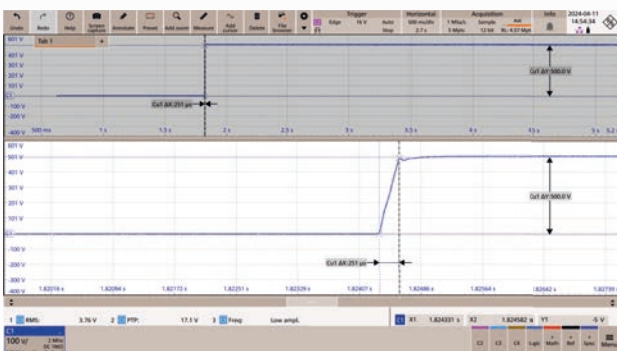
Undo Redo Help Screen capture Annotate Preset Add zoom Measure Add cursor Delete File browser

Trigger Edge 16 V Auto Stop
Horizontal 500 ms/div 2.7 s 1 MSa/s 5 Mpts
Acquisition Sample 12 bit RL: 4.37 Mpt
Info 2024-04-11 14:54:34

Tab 1

601 V
401 V
301 V
201 V
101 V
-100 V
-200 V
-400 V

Cu1 ΔY: 500.0 V
Cu1 ΔX: 251 µs

500 ms 1 s 1.5 s 2 s 2.5 s 3 s 3.5 s 4 s 4.5 s 5 s 5.2 s

601 V
501 V
401 V
301 V
201 V
101 V
-100 V
-200 V
-300 V

Cu1 ΔY: 500.0 V
Cu1 ΔX: 251 µs

1.82016 s 1.82094 s 1.82173 s 1.82251 s 1.82329 s 1.82407 s 1.82486 s 1.82564 s 1.82642 s 1.82720 s

1 RMS: 3.76 V 2 PTP: 17.1 V 3 Freq: Low ampl.

X1 1.824331 s X2 1.824582 s Y1 -5 V

C1 100 V/ 2 MHz DC 1MΩ

C2 C3 C4 Logic Math Ref Spec Menu